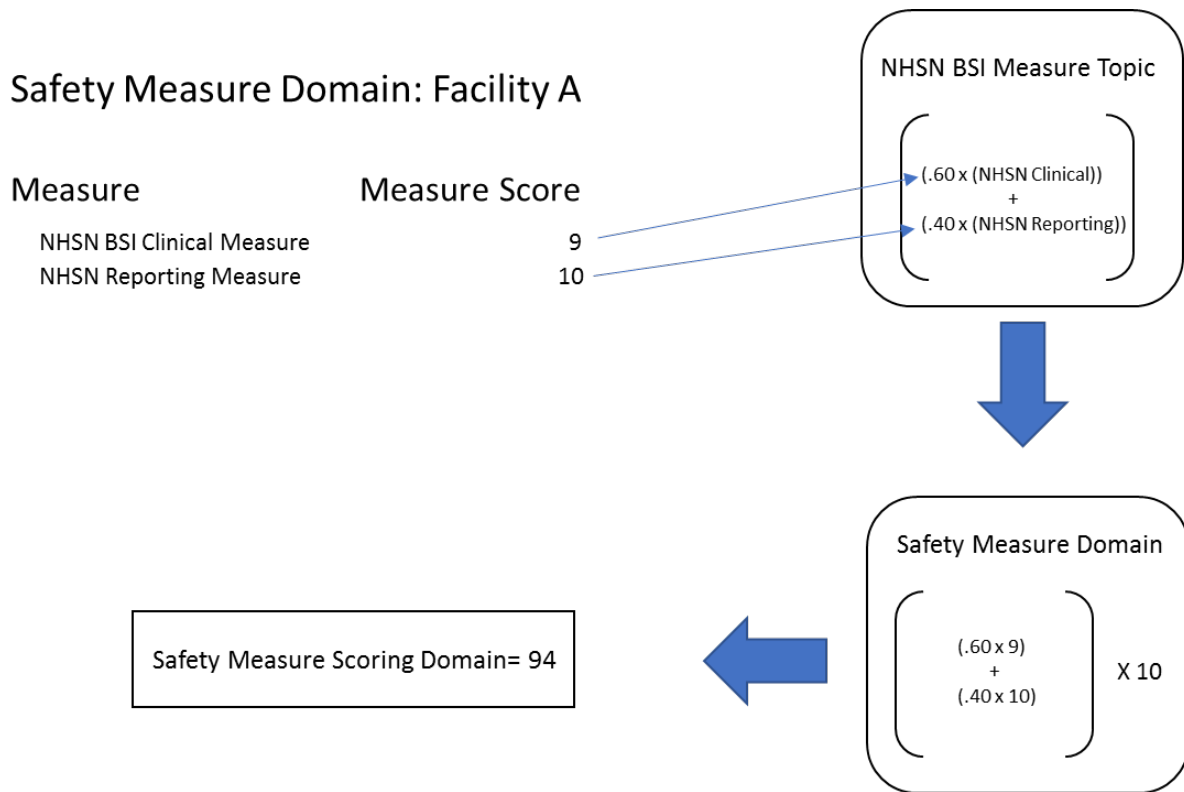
Safety Measure Domain: Facility A

| Measure | Measure Score |
|---|---|
| NHSN BSI Clinical Measure | 9 |
| NHSN Reporting Measure | 10 |

NHSN BSI Measure Topic

(.60 x (NHSN Clinical))
+
(.40 x (NHSN Reporting))

Safety Measure Domain

(.60 x 9)
+
(.40 x 10)

X 10

Safety Measure Scoring Domain= 94